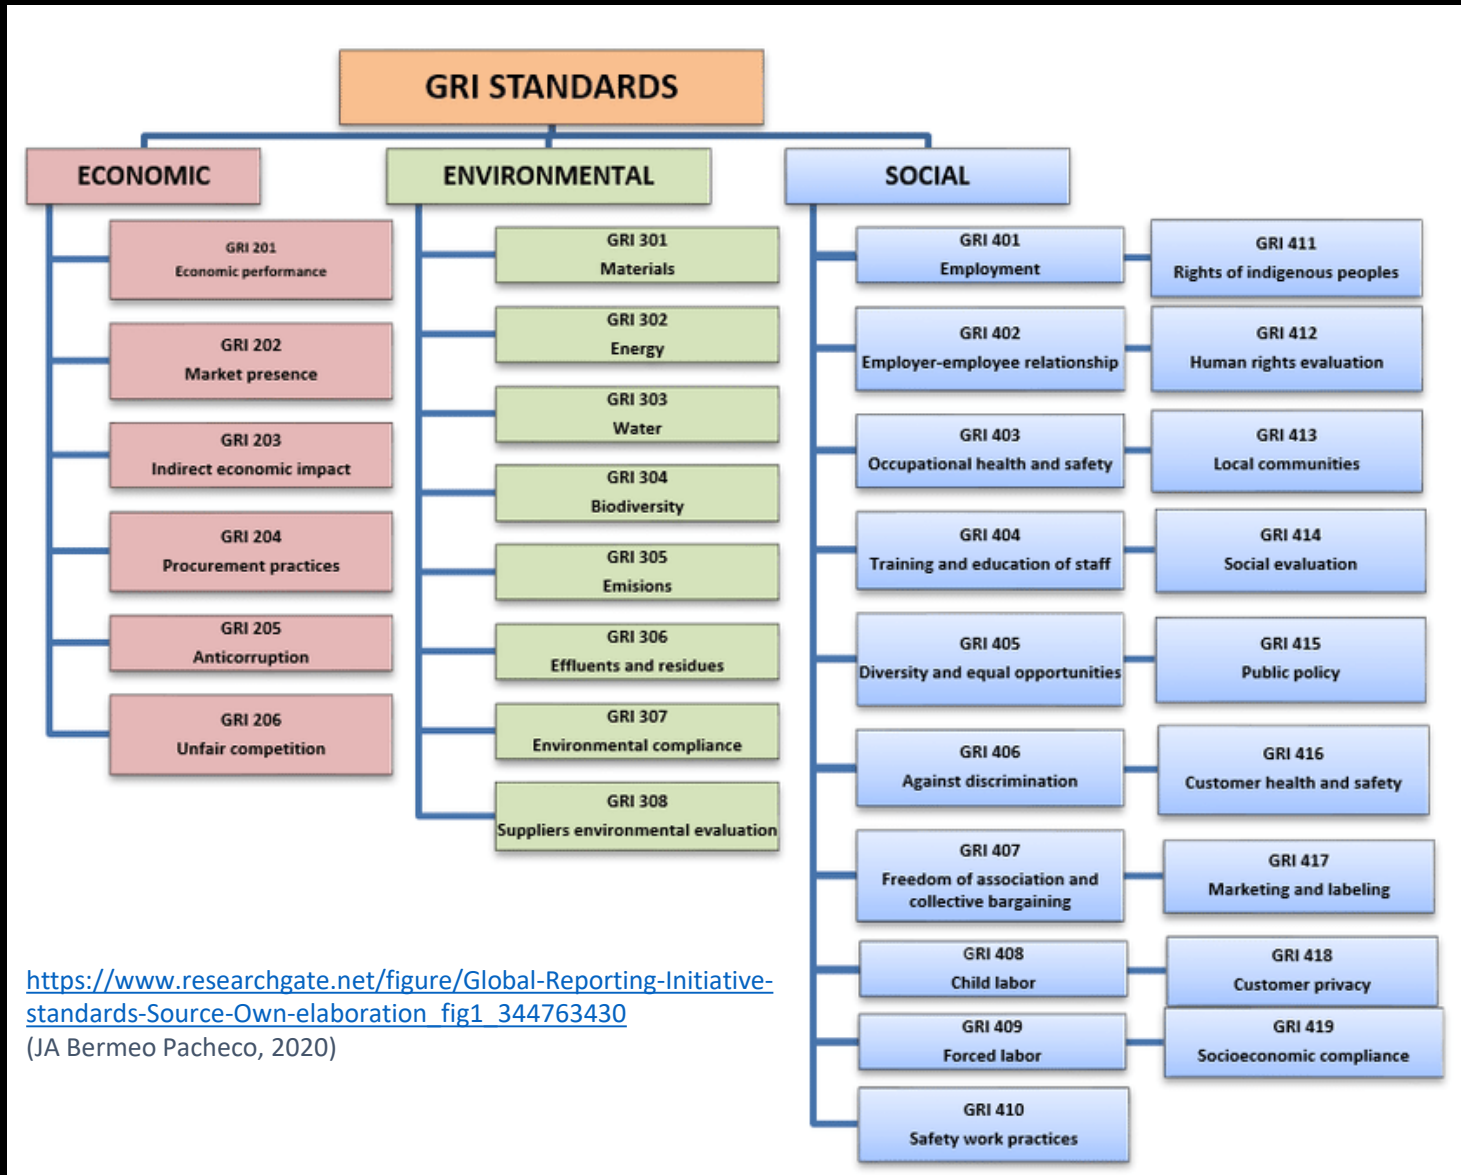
GRI STANDARDS

ECONOMIC

GRI 201
Economic performance

GRI 202
Market presence

GRI 203
Indirect economic impact

GRI 204
Procurement practices

GRI 205
Anticorruption

GRI 206
Unfair competition

ENVIRONMENTAL

GRI 301
Materials

GRI 302
Energy

GRI 303
Water

GRI 304
Biodiversity

GRI 305
Emisions

GRI 306
Effluents and residues

GRI 307
Environmental compliance

GRI 308
Suppliers environmental evaluation

SOCIAL

GRI 401
Employment

GRI 411
Rights of indigenous peoples

GRI 402
Employer-employee relationship

GRI 412
Human rights evaluation

GRI 403
Occupational health and safety

GRI 413
Local communities

GRI 404
Training and education of staff

GRI 414
Social evaluation

GRI 405
Diversity and equal opportunities

GRI 415
Public policy

GRI 406
Against discrimination

GRI 416
Customer health and safety

GRI 407
Freedom of association and collective bargaining

GRI 417
Marketing and labeling

GRI 408
Child labor

GRI 418
Customer privacy

GRI 409
Forced labor

GRI 419
Socioeconomic compliance

GRI 410
Safety work practices

https://www.researchgate.net/figure/Global-Reporting-Initiative-standards-Source-Own-elaboration_fig1_344763430
(JA Bermeo Pacheco, 2020)